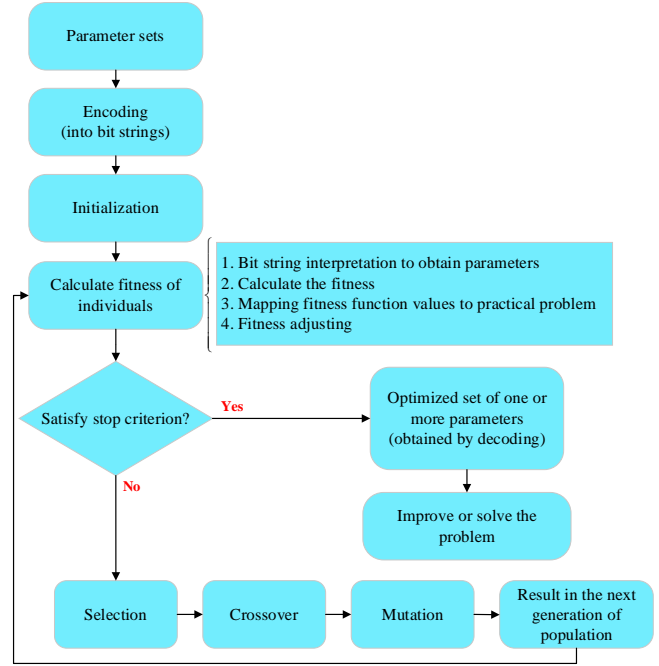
Parameter sets

Encoding
(into bit strings)

Initialization

Calculate fitness of individuals

1. Bit string interpretation to obtain parameters
2. Calculate the fitness
3. Mapping fitness function values to practical problem
4. Fitness adjusting

Satisfy stop criterion?

Yes

Optimized set of one or more parameters
(obtained by decoding)

Improve or solve the problem

No

Selection

Crossover

Mutation

Result in the next generation of population